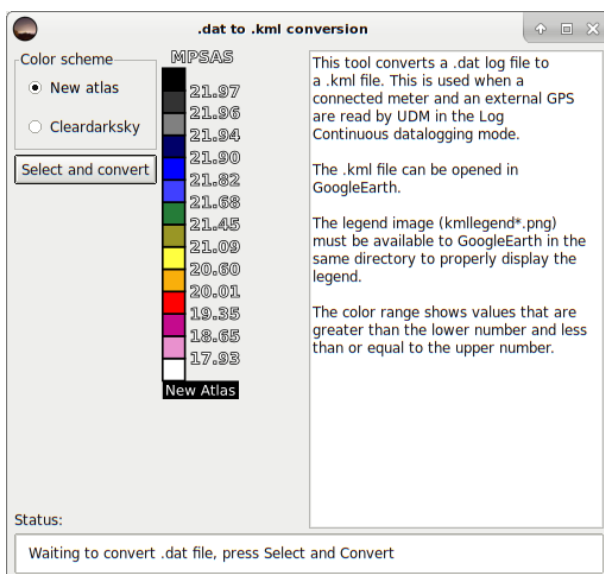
.dat to .kml conversion

Color scheme
New atlas
Cleardarksky

Select and convert

MPSAS
21.97
21.96
21.94
21.90
21.82
21.68
21.45
21.09
20.60
20.01
19.35
18.65
17.93
New Atlas

This tool converts a .dat log file to a .kml file. This is used when a connected meter and an external GPS are read by UDM in the Log Continuous datalogging mode.

The .kml file can be opened in GoogleEarth.

The legend image (kmllegend*.png) must be available to GoogleEarth in the same directory to properly display the legend.

The color range shows values that are greater than the lower number and less than or equal to the upper number.

Status:

Waiting to convert .dat file, press Select and Convert